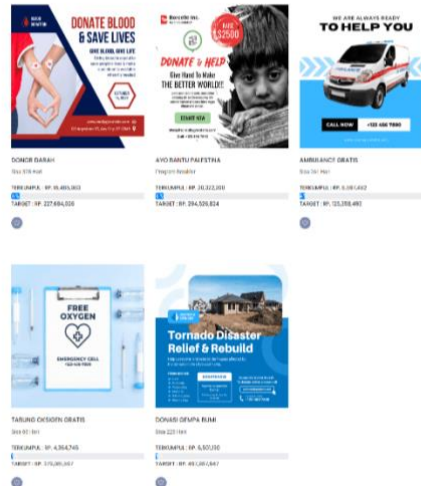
DONATE BLOOD & SAVE LIVES

GIVE BLOOD, GIVE LIFE

DONOR DARAH

Sisa 378 Hari

TERKUMPUL : RP. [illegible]

TARGET : RP. 227,684,000

Donate & Help

Give Hand To Make THE BETTER WORLD!!

START NOW

AYO BANTU PALESTINA

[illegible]

TERKUMPUL : RP. 20,322,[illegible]

TARGET : RP. 294,326,824

WE ARE ALWAYS READY

TO HELP YOU

CALL NOW

AMBULANCE GRATIS

Sisa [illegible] Hari

TERKUMPUL : RP. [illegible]

TARGET : RP. 125,258,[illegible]

FREE OXYGEN

EMERGENCY CALL

TABUNG OKSIGEN GRATIS

Sisa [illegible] Hari

TERKUMPUL : RP. 4,354,745

TARGET : RP. 375,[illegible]

Tornado Disaster Relief & Rebuild

DONASI GEMPA BUMI

Sisa 223 Hari

TERKUMPUL : RP. 6,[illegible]

TARGET : RP. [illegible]